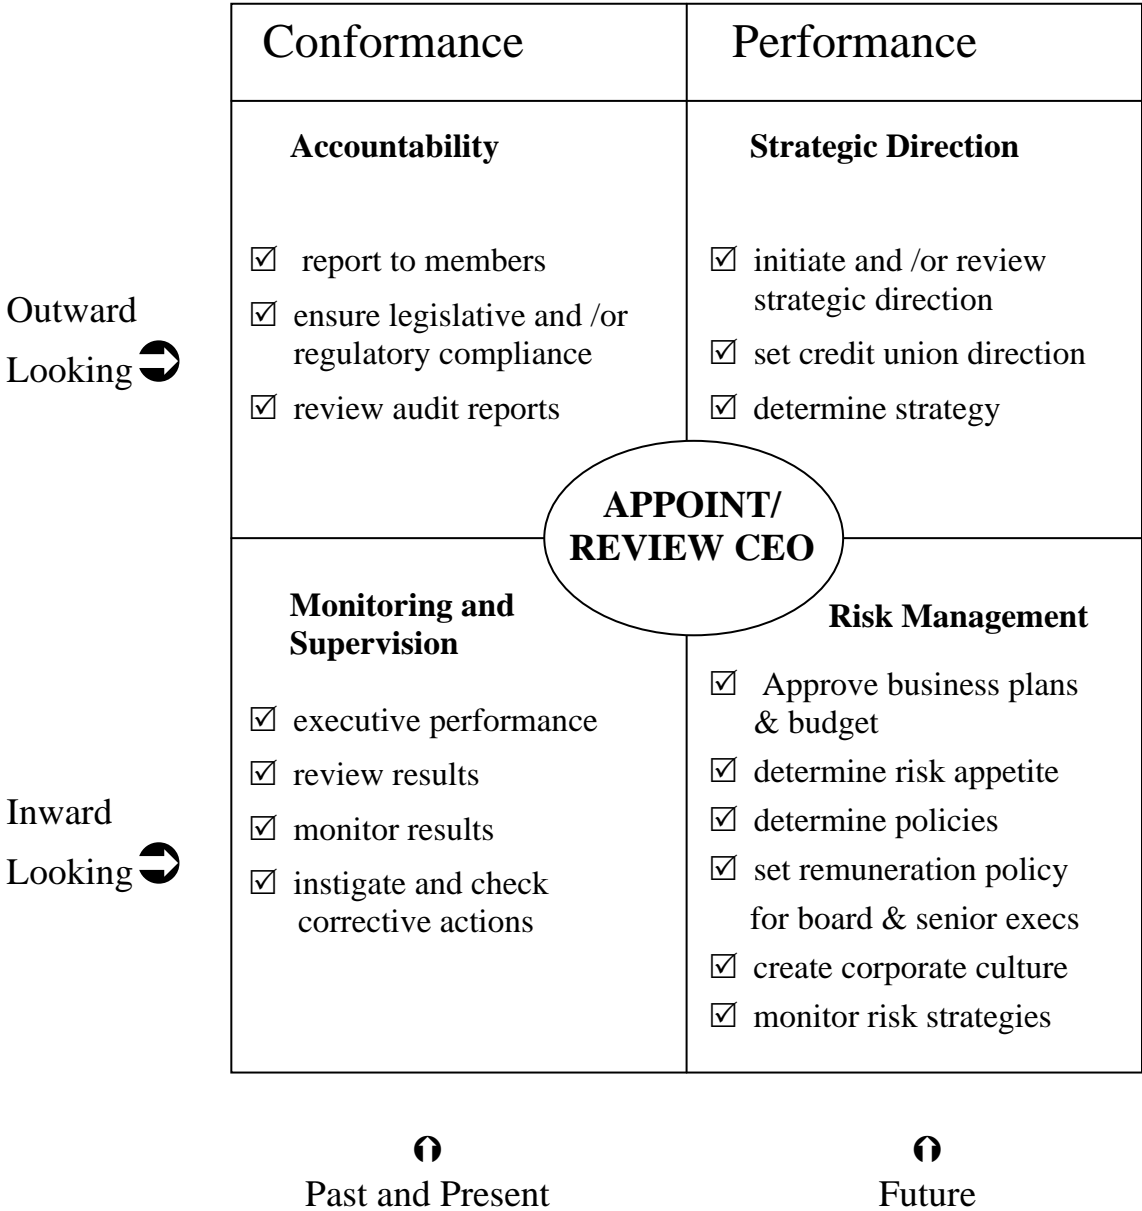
|  | Conformance | Performance |
|---|---|---|
| Outward Looking ➲ | **Accountability**<br>☑ report to members<br>☑ ensure legislative and /or regulatory compliance<br>☑ review audit reports | **Strategic Direction**<br>☑ initiate and /or review strategic direction<br>☑ set credit union direction<br>☑ determine strategy |
| Inward Looking ➲ | **Monitoring and Supervision**<br>☑ executive performance<br>☑ review results<br>☑ monitor results<br>☑ instigate and check corrective actions | **Risk Management**<br>☑ Approve business plans & budget<br>☑ determine risk appetite<br>☑ determine policies<br>☑ set remuneration policy for board & senior execs<br>☑ create corporate culture<br>☑ monitor risk strategies |

**APPOINT/ REVIEW CEO**

Past and Present

Future